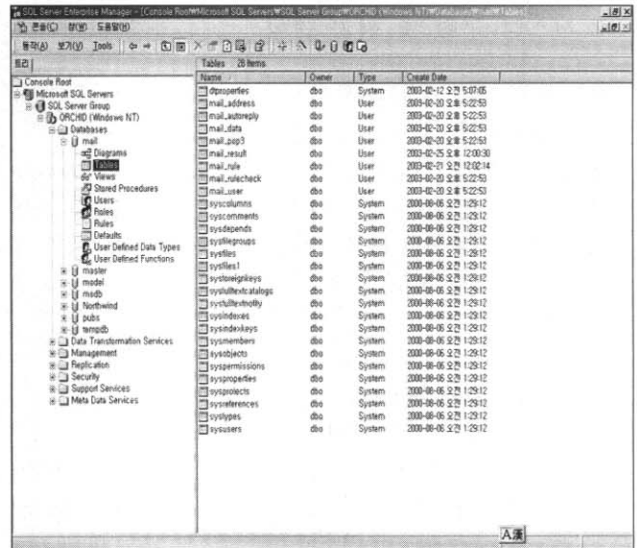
SQL Server Enterprise Manager - [Console Root\Microsoft SQL Servers\SQL Server Group\ORCHID (Windows NT)\Databases\mail\Tables]

콘솔(C) 창(W) 도움말(H)

동작(A) 보기(V) Tools

트리

Console Root
Microsoft SQL Servers
SQL Server Group
ORCHID (Windows NT)
Databases
mail
Diagrams
Tables
Views
Stored Procedures
Users
Roles
Rules
Defaults
User Defined Data Types
User Defined Functions
master
model
msdb
Northwind
pubs
tempdb
Data Transformation Services
Management
Replication
Security
Support Services
Meta Data Services

Tables 26 Items

| Name | Owner | Type | Create Date |
|---|---|---|---|
| dtproperties | dbo | System | 2003-02-12 오전 5:07:05 |
| mail_address | dbo | User | 2003-02-20 오후 5:22:53 |
| mail_autoreply | dbo | User | 2003-02-20 오후 5:22:53 |
| mail_data | dbo | User | 2003-02-20 오후 5:22:53 |
| mail_pop3 | dbo | User | 2003-02-20 오후 5:22:53 |
| mail_result | dbo | User | 2003-02-25 오후 12:00:30 |
| mail_rule | dbo | User | 2003-02-21 오전 12:02:14 |
| mail_rulecheck | dbo | User | 2003-02-20 오후 5:22:53 |
| mail_user | dbo | User | 2003-02-20 오후 5:22:53 |
| syscolumns | dbo | System | 2000-08-06 오전 1:29:12 |
| syscomments | dbo | System | 2000-08-06 오전 1:29:12 |
| sysdepends | dbo | System | 2000-08-06 오전 1:29:12 |
| sysfilegroups | dbo | System | 2000-08-06 오전 1:29:12 |
| sysfiles | dbo | System | 2000-08-06 오전 1:29:12 |
| sysfiles1 | dbo | System | 2000-08-06 오전 1:29:12 |
| sysforeignkeys | dbo | System | 2000-08-06 오전 1:29:12 |
| sysfulltextcatalogs | dbo | System | 2000-08-06 오전 1:29:12 |
| sysfulltextnotify | dbo | System | 2000-08-06 오전 1:29:12 |
| sysindexes | dbo | System | 2000-08-06 오전 1:29:12 |
| sysindexkeys | dbo | System | 2000-08-06 오전 1:29:12 |
| sysmembers | dbo | System | 2000-08-06 오전 1:29:12 |
| sysobjects | dbo | System | 2000-08-06 오전 1:29:12 |
| syspermissions | dbo | System | 2000-08-06 오전 1:29:12 |
| sysproperties | dbo | System | 2000-08-06 오전 1:29:12 |
| sysprotects | dbo | System | 2000-08-06 오전 1:29:12 |
| sysreferences | dbo | System | 2000-08-06 오전 1:29:12 |
| systypes | dbo | System | 2000-08-06 오전 1:29:12 |
| sysusers | dbo | System | 2000-08-06 오전 1:29:12 |

A漢